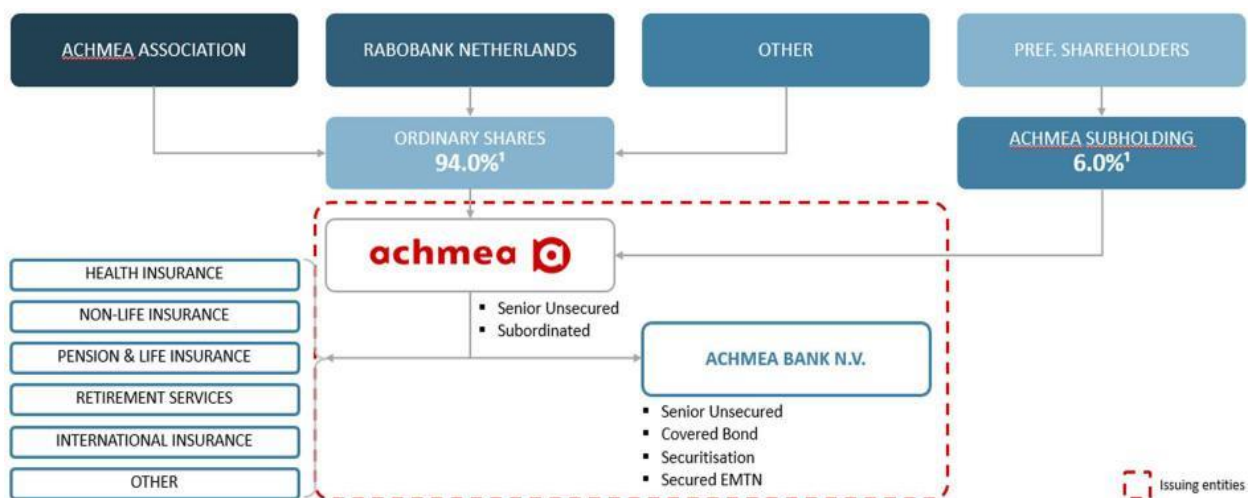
ACHMEA ASSOCIATION

RABOBANK NETHERLANDS

OTHER

PREF. SHAREHOLDERS

ORDINARY SHARES
94.0%$^1$

ACHMEA SUBHOLDING
6.0%$^1$

achmea

- Senior Unsecured
- Subordinated

HEALTH INSURANCE

NON-LIFE INSURANCE

PENSION & LIFE INSURANCE

RETIREMENT SERVICES

INTERNATIONAL INSURANCE

OTHER

ACHMEA BANK N.V.

- Senior Unsecured
- Covered Bond
- Securitisation
- Secured EMTN

Issuing entities